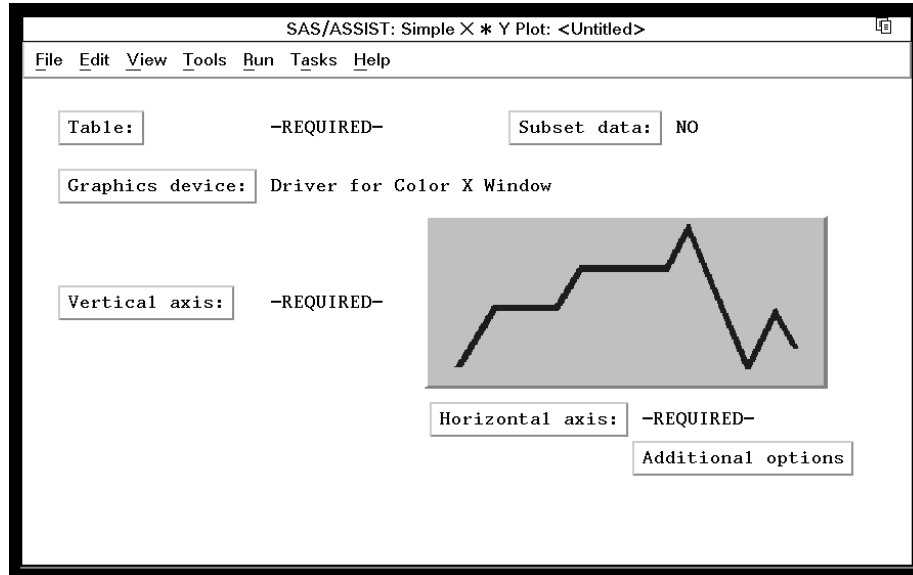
SAS/ASSIST: Simple X * Y Plot: <Untitled>

File Edit View Tools Run Tasks Help

Table: -REQUIRED- Subset data: NO

Graphics device: Driver for Color X Window

Vertical axis: -REQUIRED-

Horizontal axis: -REQUIRED-

Additional options